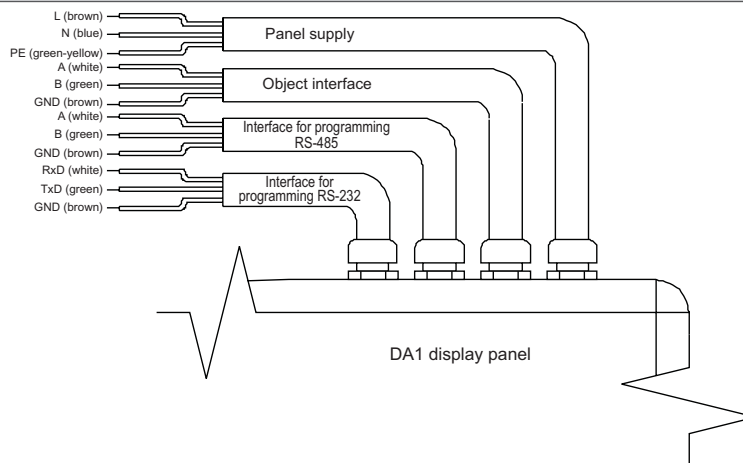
L (brown)
N (blue)
PE (green-yellow)
Panel supply
A (white)
B (green)
GND (brown)
Object interface
A (white)
B (green)
GND (brown)
Interface for programming RS-485
RxD (white)
TxD (green)
GND (brown)
Interface for programming RS-232
DA1 display panel